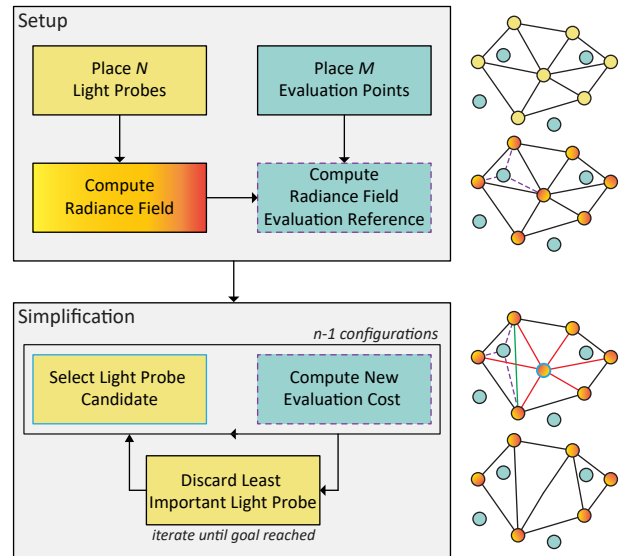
Setup

Place $N$ Light Probes

Place $M$ Evaluation Points

Compute Radiance Field

Compute Radiance Field Evaluation Reference

Simplification

n-1 configurations

Select Light Probe Candidate

Compute New Evaluation Cost

Discard Least Important Light Probe

iterate until goal reached